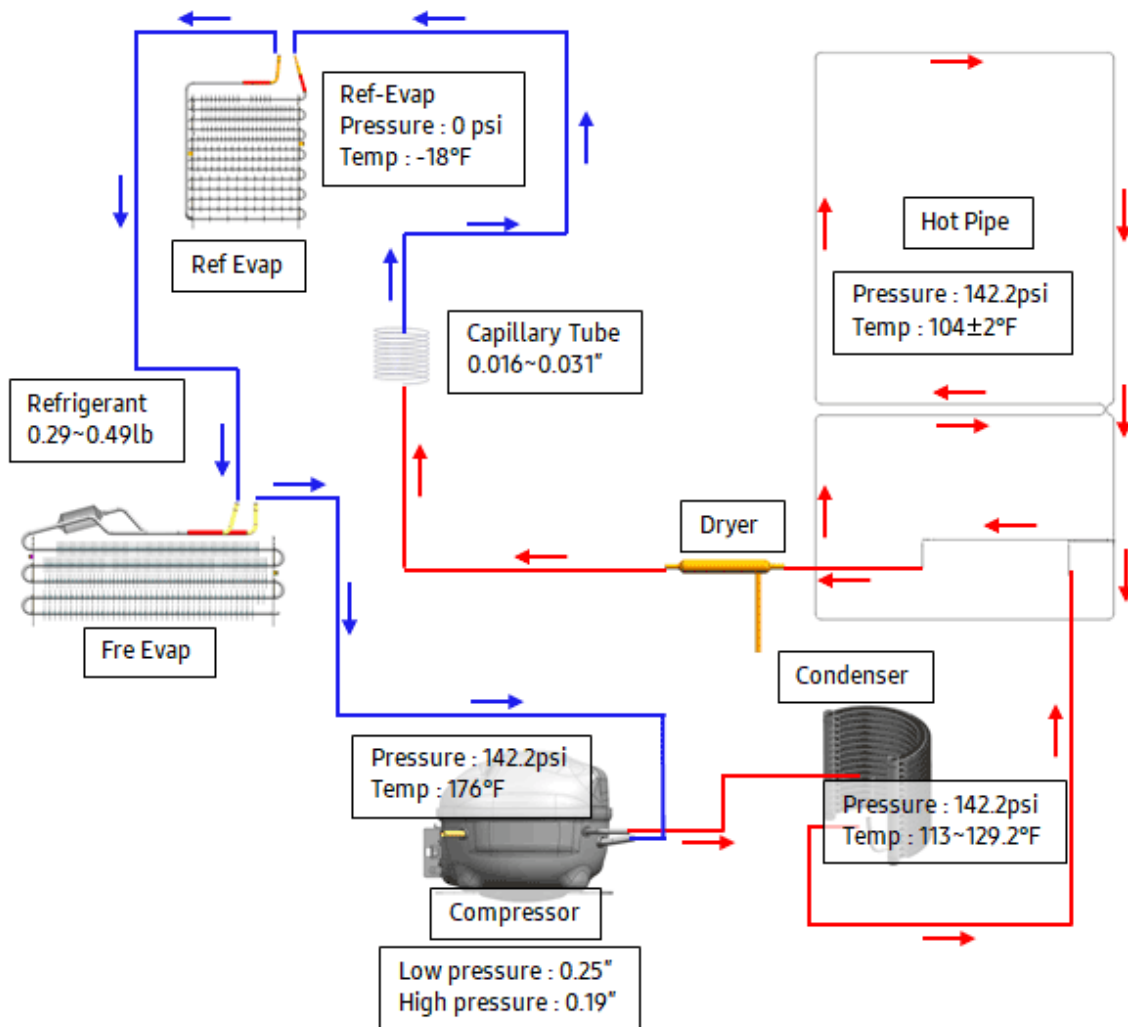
Ref-Evap
Pressure : 0 psi
Temp : -18°F

Ref Evap

Hot Pipe

Pressure : 142.2psi
Temp : 104±2°F

Capillary Tube
0.016~0.031"

Refrigerant
0.29~0.49lb

Dryer

Fre Evap

Condenser

Pressure : 142.2psi
Temp : 176°F

Pressure : 142.2psi
Temp : 113~129.2°F

Compressor

Low pressure : 0.25"
High pressure : 0.19"